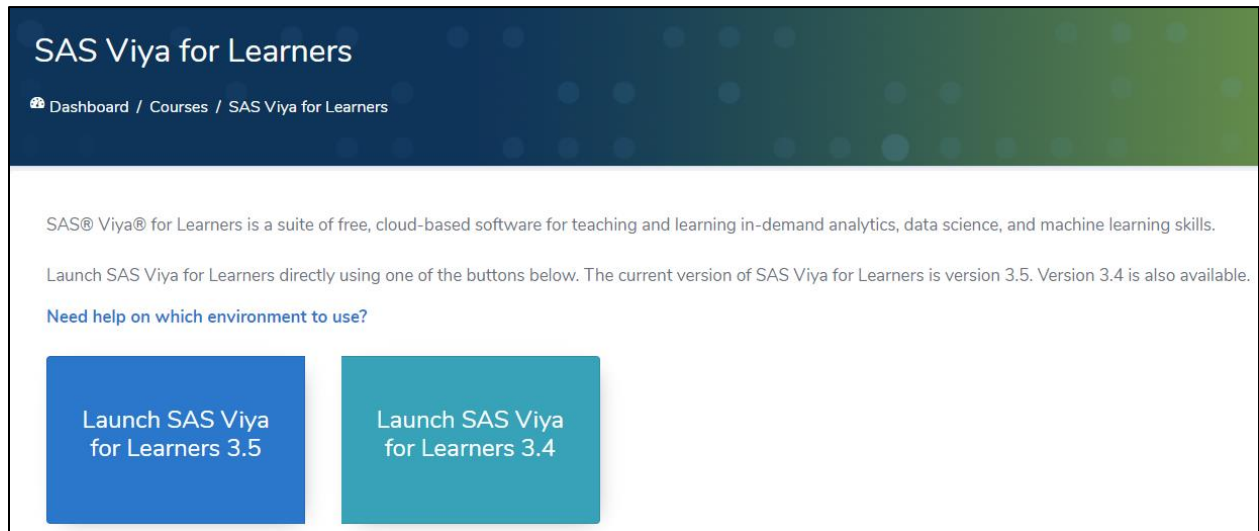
SAS Viya for Learners

Dashboard / Courses / SAS Viya for Learners

SAS® Viya® for Learners is a suite of free, cloud-based software for teaching and learning in-demand analytics, data science, and machine learning skills.

Launch SAS Viya for Learners directly using one of the buttons below. The current version of SAS Viya for Learners is version 3.5. Version 3.4 is also available.

Need help on which environment to use?

Launch SAS Viya for Learners 3.5

Launch SAS Viya for Learners 3.4